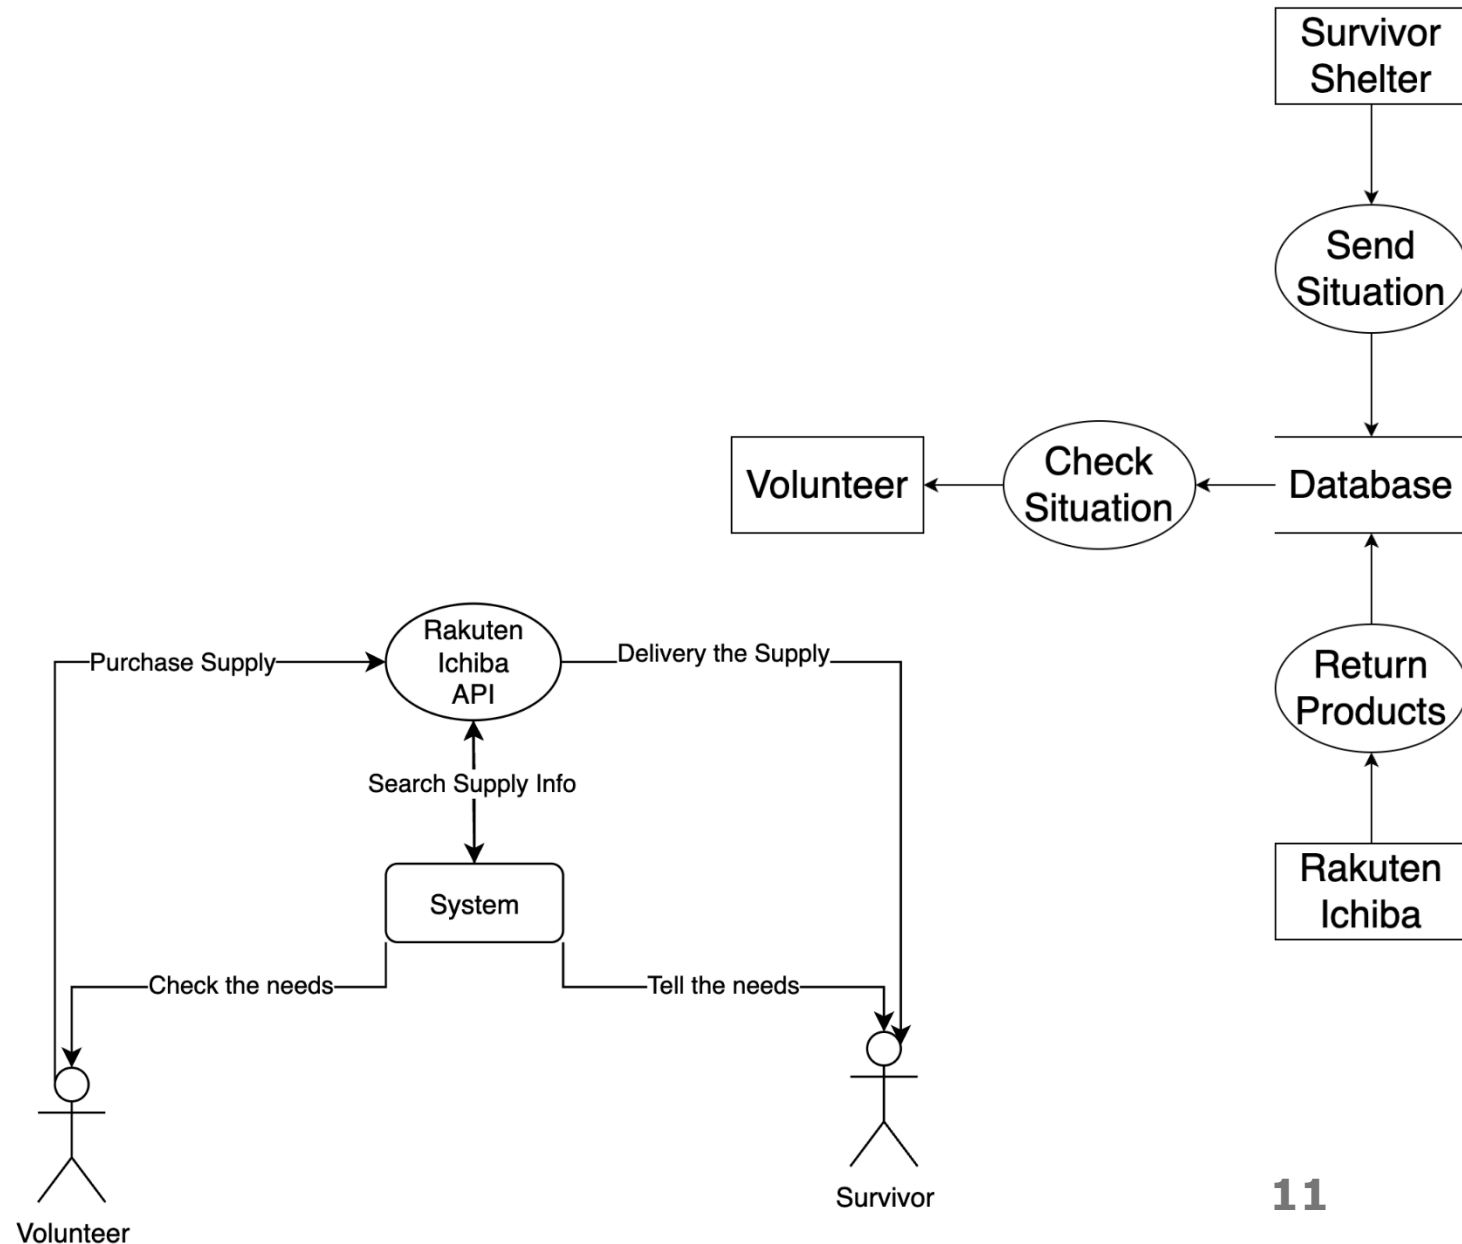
Survivor Shelter

Send Situation

Volunteer

Check Situation

Database

Return Products

Rakuten Ichiba

Purchase Supply

Rakuten Ichiba API

Delivery the Supply

Search Supply Info

System

Check the needs

Tell the needs

Volunteer

Survivor

11